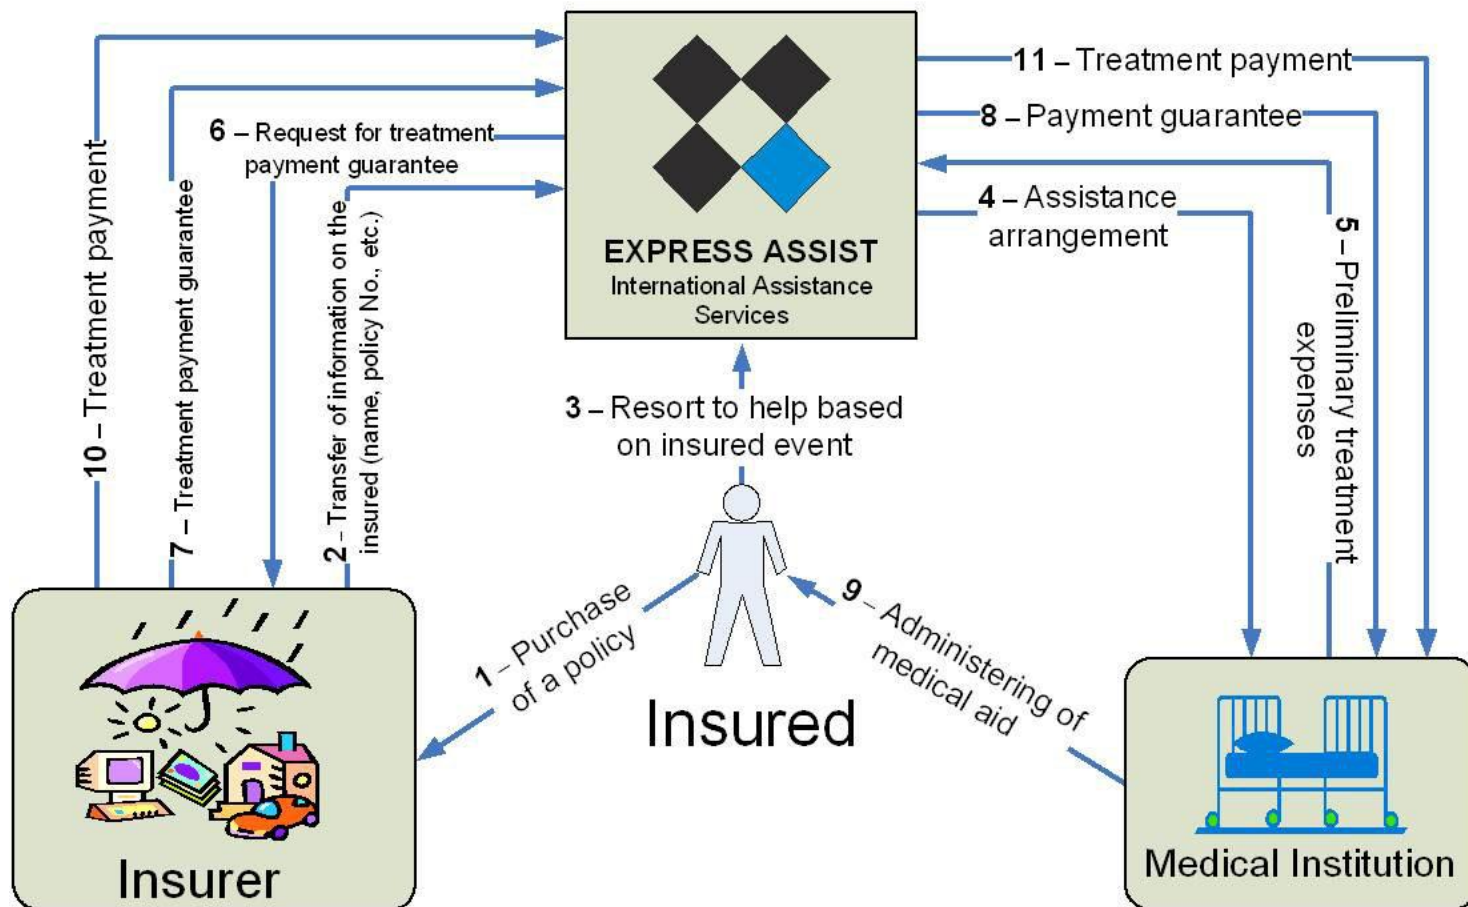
EXPRESS ASSIST
International Assistance Services

11 – Treatment payment
8 – Payment guarantee
4 – Assistance arrangement
5 – Preliminary treatment expenses

6 – Request for treatment payment guarantee
10 – Treatment payment
7 – Treatment payment guarantee
2 – Transfer of information on the insured (name, policy No., etc.)

3 – Resort to help based on insured event

1 – Purchase of a policy
9 – Administering of medical aid

Insured
Insurer
Medical Institution